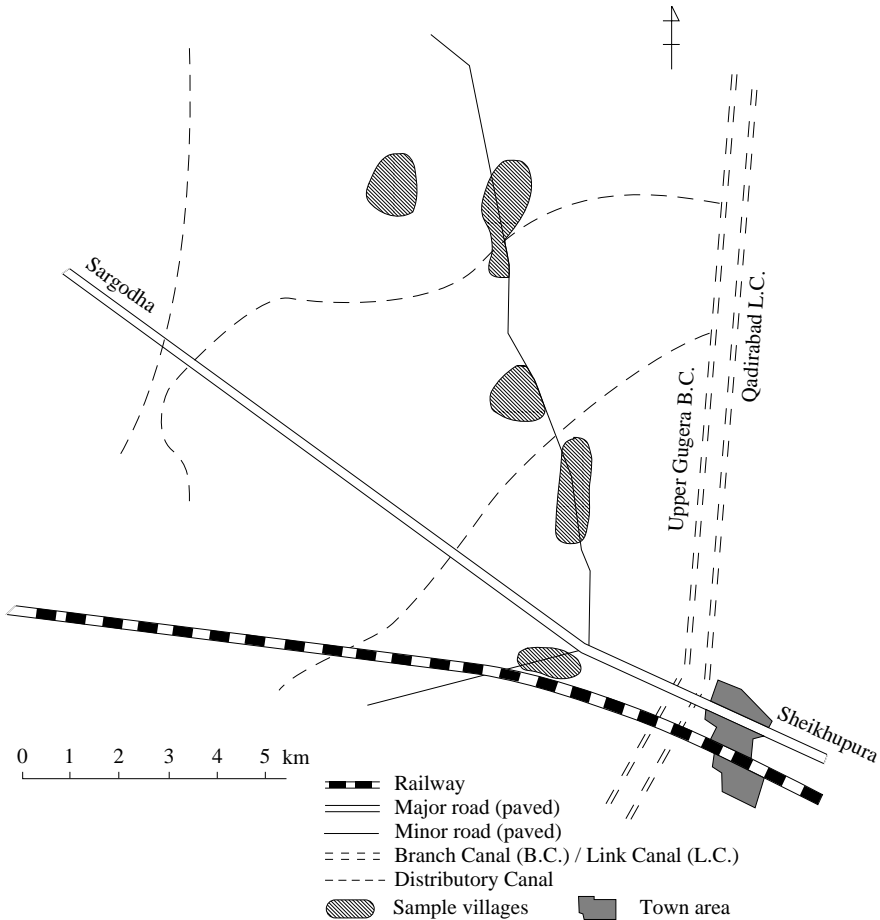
Sargodha

Upper Gugera B.C.

Qadirabad L.C.

Sheikhupura

0 1 2 3 4 5 km

Railway
Major road (paved)
Minor road (paved)
Branch Canal (B.C.) / Link Canal (L.C.)
Distributory Canal
Sample villages
Town area